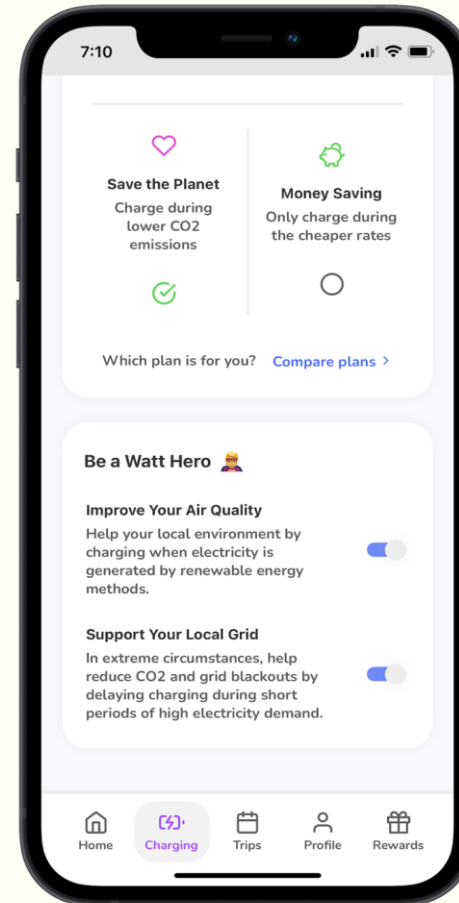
7:10

Save the Planet
Charge during lower CO2 emissions

Money Saving
Only charge during the cheaper rates

Which plan is for you? Compare plans >

Be a Watt Hero

Improve Your Air Quality
Help your local environment by charging when electricity is generated by renewable energy methods.

Support Your Local Grid
In extreme circumstances, help reduce CO2 and grid blackouts by delaying charging during short periods of high electricity demand.

Home Charging Trips Profile Rewards